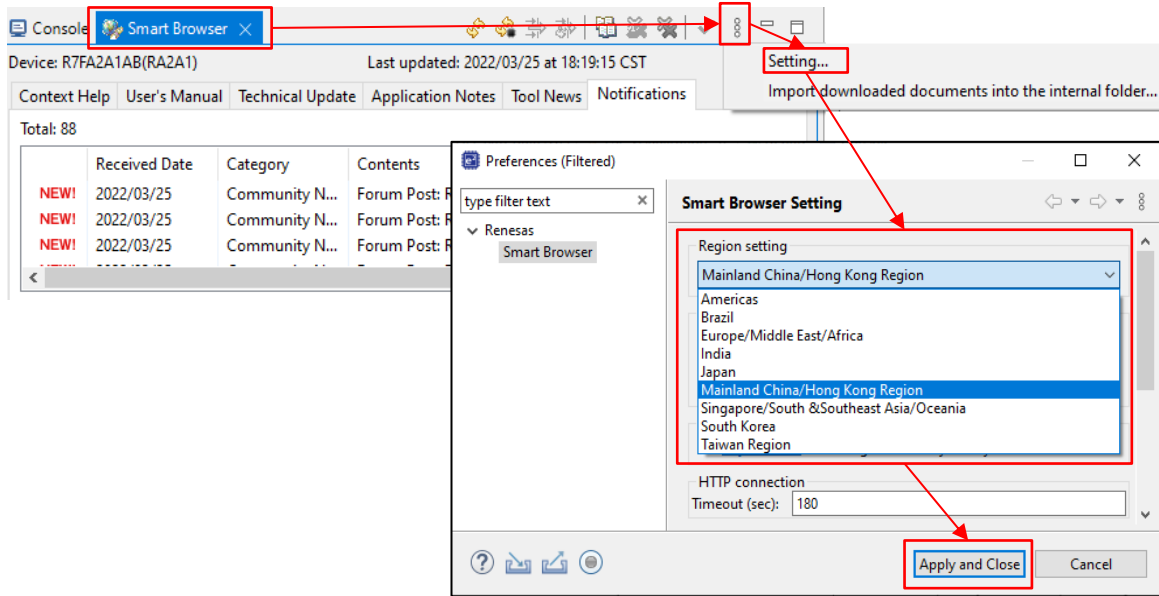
Console Smart Browser

Device: R7FA2A1AB(RA2A1)

Last updated: 2022/03/25 at 18:19:15 CST

Setting...

Import downloaded documents into the internal folder...

Context Help | User's Manual | Technical Update | Application Notes | Tool News | Notifications

Total: 88

|  | Received Date | Category | Contents |
|---|---|---|---|
| NEW! | 2022/03/25 | Community N... | Forum Post: R |
| NEW! | 2022/03/25 | Community N... | Forum Post: R |
| NEW! | 2022/03/25 | Community N... | Forum Post: R |

Preferences (Filtered)

type filter text

Renesas

Smart Browser

Smart Browser Setting

Region setting

Mainland China/Hong Kong Region

Americas
Brazil
Europe/Middle East/Africa
India
Japan
Mainland China/Hong Kong Region
Singapore/South &Southeast Asia/Oceania
South Korea
Taiwan Region

HTTP connection

Timeout (sec): 180

Apply and Close

Cancel